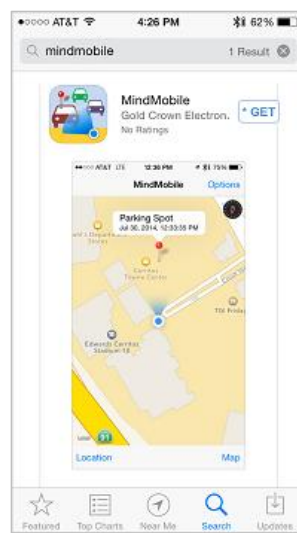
•oooo AT&T 4:26 PM 62%

mindmobile 1 Result

MindMobile
Gold Crown Electron.
No Ratings

GET

•oooo AT&T LTE 12:30 PM 75%
MindMobile Options

Parking Spot
Jul 30, 2014, 12:03:35 PM

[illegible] Department Store

Cerritos Towne Center

Edwards Cerritos Stadium 10

TGI Friday

91

Location Map

Featured Top Charts Near Me Search Updates